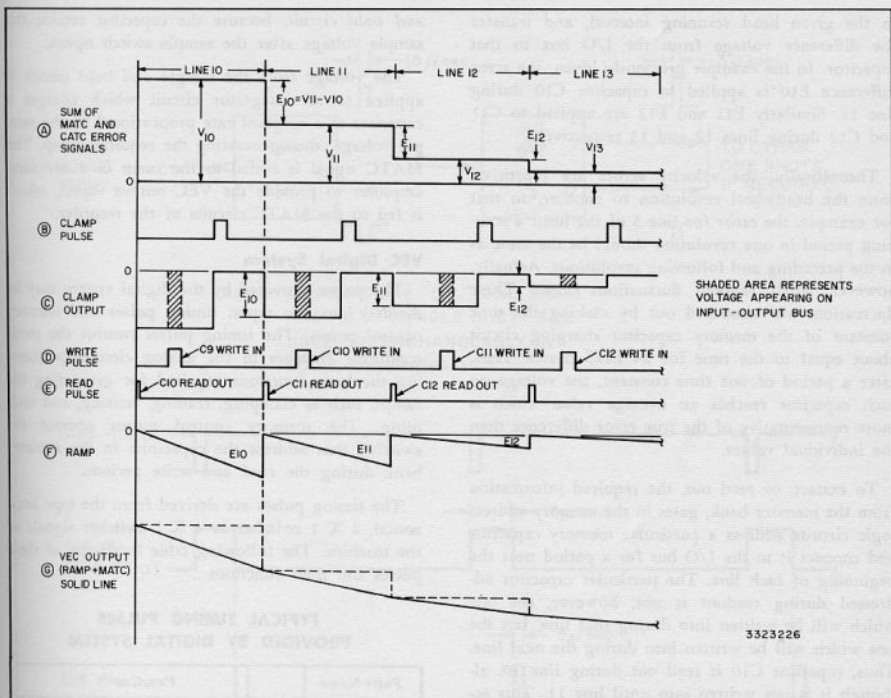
LINE I0
LINE I1
LINE I2
LINE I3
$E_{I0}$=VI1-VI0
Ⓐ SUM OF MATC AND CATC ERROR SIGNALS
$V_{I0}$
$V_{I1}$
$E_{I1}$
$E_{I2}$
$V_{I2}$
V13
0
Ⓑ CLAMP PULSE
0
Ⓒ CLAMP OUTPUT
$E_{I0}$
$E_{I1}$
$E_{I2}$
SHADED AREA REPRESENTS VOLTAGE APPEARING ON INPUT-OUTPUT BUS
Ⓓ WRITE PULSE
C9 WRITE IN
C10 WRITE IN
C11 WRITE IN
C12 WRITE IN
Ⓔ READ PULSE
C10 READ OUT
C11 READ OUT
C12 READ OUT
Ⓕ RAMP
E10
E11
E12
Ⓖ VEC OUTPUT (RAMP+MATC) SOLID LINE
3323226